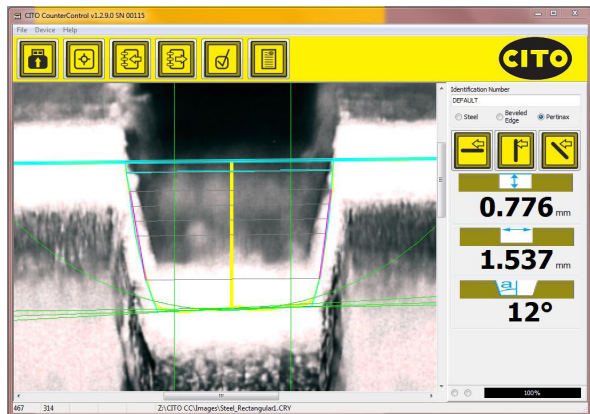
CITO CounterControl v1.2.9.0 SN 00115

File Device Help

CITO

Identification Number

DEFAULT

Steel

Beveled Edge

Pertinax

0.776 mm

1.537 mm

a

12°

100%

467 314 Z:\CITO CC\Images\Steel_Rectangular1.CRY